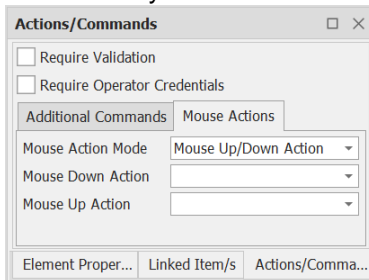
Actions/Commands

Require Validation

Require Operator Credentials

Additional Commands | Mouse Actions

Mouse Action Mode | Mouse Up/Down Action

Mouse Down Action

Mouse Up Action

Element Proper... | Linked Item/s | Actions/Comma...